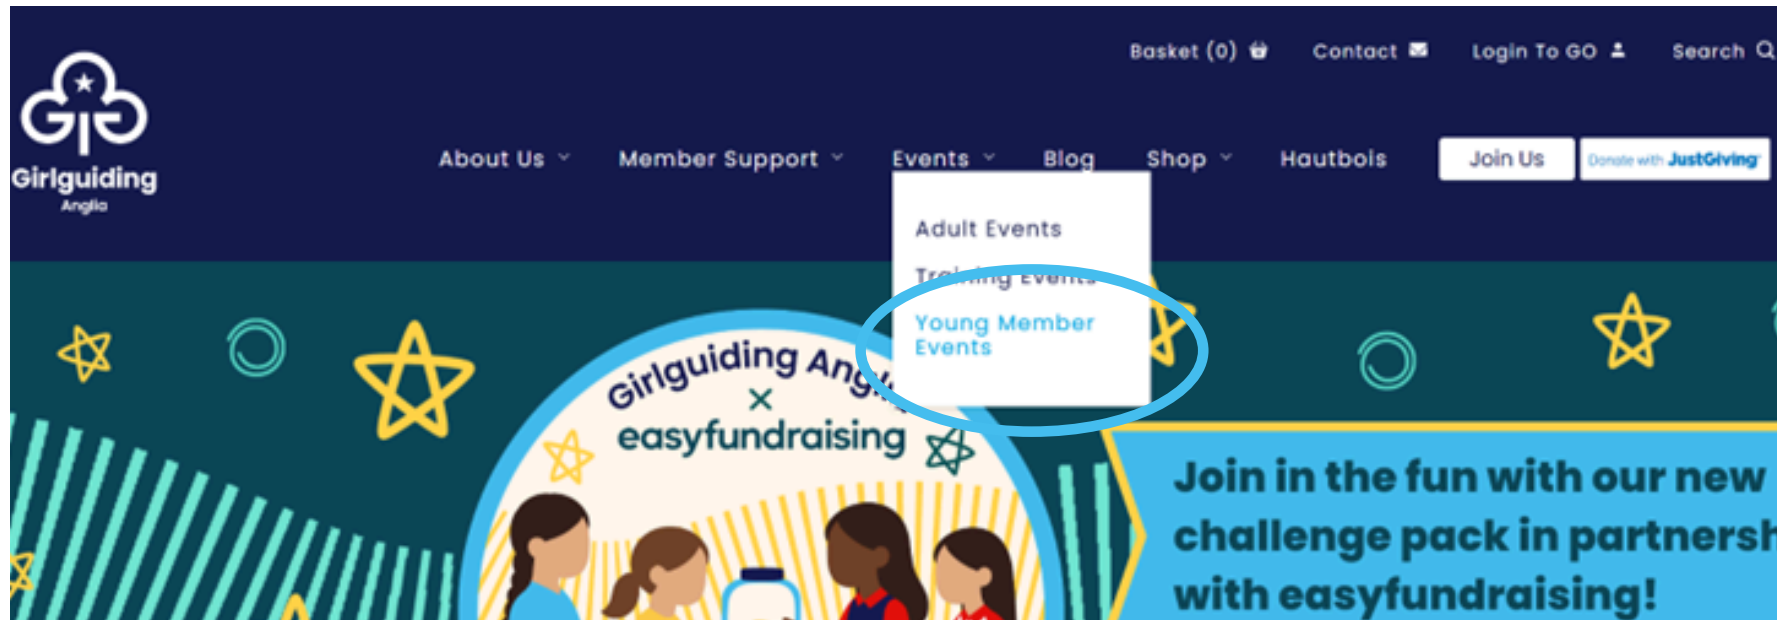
Basket (0) Contact Login To GO Search

Girlguiding Anglia

About Us Member Support Events Blog Shop Hautbois Join Us Donate with JustGiving

Adult Events
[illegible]
Young Member Events

Girlguiding Ang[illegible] × easyfundraising

Join in the fun with our new challenge pack in partnersh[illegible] with easyfundraising!